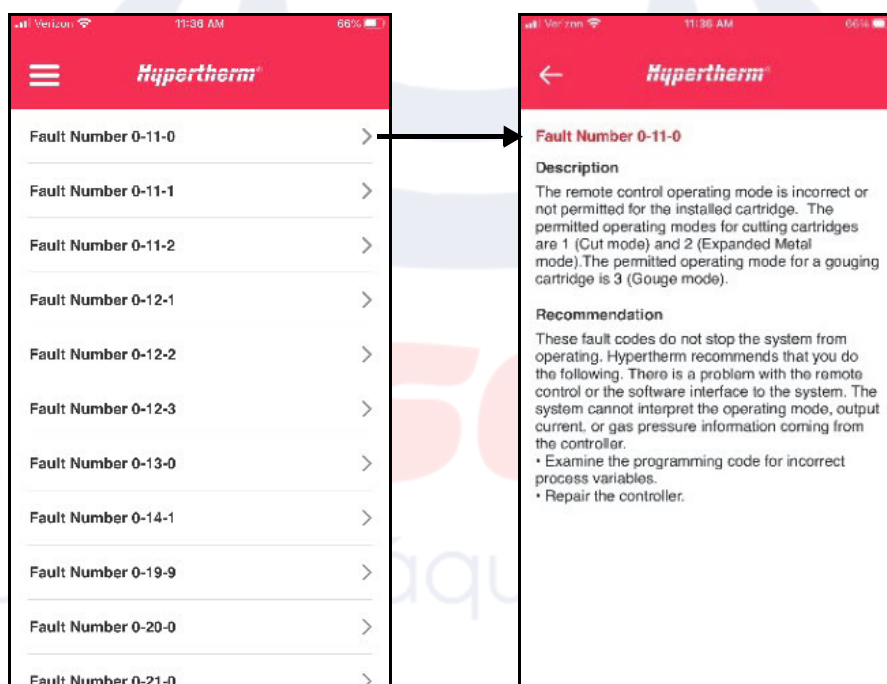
Verizon 11:36 AM 66%

Hypertherm

Fault Number 0-11-0

Fault Number 0-11-1

Fault Number 0-11-2

Fault Number 0-12-1

Fault Number 0-12-2

Fault Number 0-12-3

Fault Number 0-13-0

Fault Number 0-14-1

Fault Number 0-19-9

Fault Number 0-20-0

Fault Number 0-21-0

Verizon 11:36 AM 66%

Hypertherm

Fault Number 0-11-0

Description

The remote control operating mode is incorrect or not permitted for the installed cartridge. The permitted operating modes for cutting cartridges are 1 (Cut mode) and 2 (Expanded Metal mode).The permitted operating mode for a gouging cartridge is 3 (Gouge mode).

Recommendation

These fault codes do not stop the system from operating. Hypertherm recommends that you do the following. There is a problem with the remote control or the software interface to the system. The system cannot interpret the operating mode, output current, or gas pressure information coming from the controller.
• Examine the programming code for incorrect process variables.
• Repair the controller.